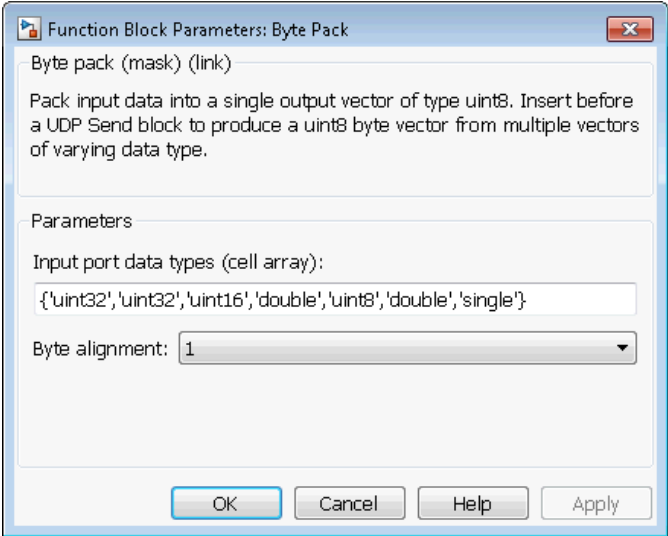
Function Block Parameters: Byte Pack

Byte pack (mask) (link)

Pack input data into a single output vector of type uint8. Insert before a UDP Send block to produce a uint8 byte vector from multiple vectors of varying data type.

Parameters

Input port data types (cell array):

{'uint32','uint32','uint16','double','uint8','double','single'}

Byte alignment: 1

OK Cancel Help Apply